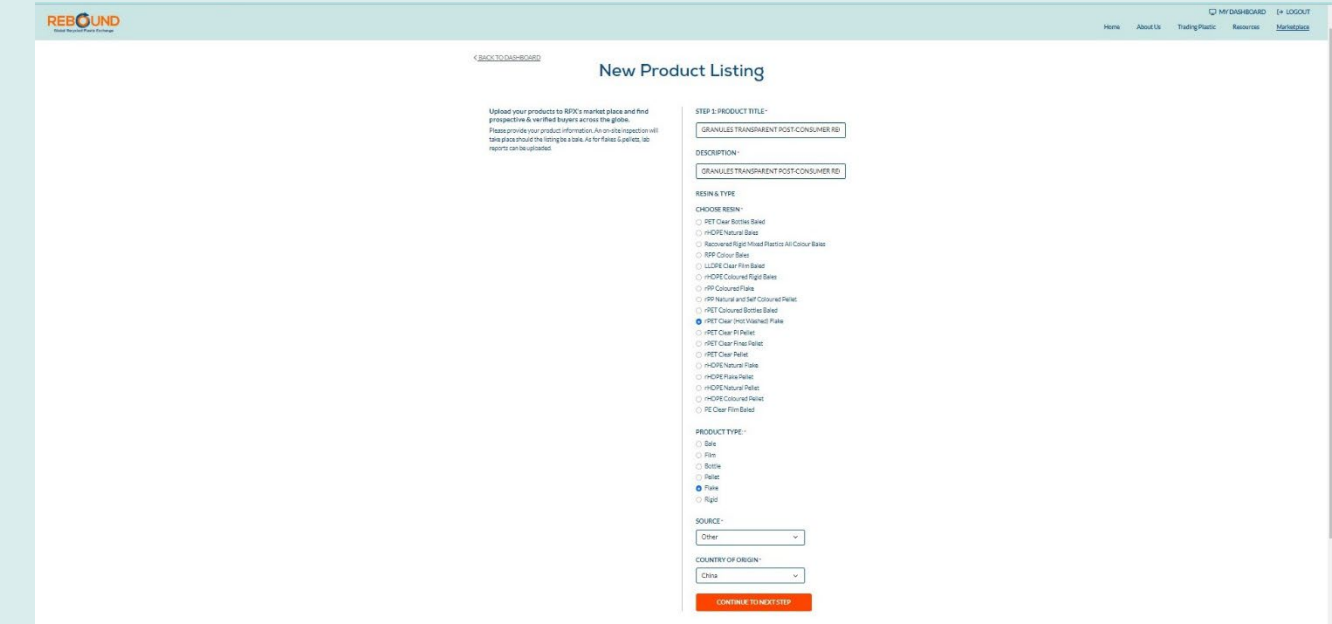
REBOUND
Global Recycled Plastic Exchange

MY DASHBOARD LOGOUT
Home About Us Trading Plastic Resources Marketplace

< BACK TO DASHBOARD

New Product Listing

Upload your products to RPX's market place and find prospective & verified buyers across the globe.

Please provide your product information. An on-site inspection will take place should the listing be a bale. As for flakes & pellets, lab reports can be uploaded.

STEP 1: PRODUCT TITLE*
GRANULES TRANSPARENT POST-CONSUMER RD

DESCRIPTION*
GRANULES TRANSPARENT POST-CONSUMER RD

RESIN & TYPE

CHOOSE RESIN*
PET Clear Bottles Baled
rHDPE Natural Bales
Recovered Rigid Mixed Plastics All Colour Bales
RPP Colour Bales
LLDPE Clear Film Baled
rHDPE Coloured Rigid Bales
rPP Coloured Flake
rPP Natural and Self Coloured Pellet
rPET Coloured Bottles Baled
rPET Clear (Hot Washed) Flake
rPET Clear PI Pellet
rPET Clear Fines Pellet
rPET Clear Pellet
rHDPE Natural Flake
rHDPE Flake Pellet
rHDPE Natural Pellet
rHDPE Coloured Pellet
PE Clear Film Baled

PRODUCT TYPE:*
Bale
Film
Bottle
Pellet
Flake
Rigid

SOURCE*
Other

COUNTRY OF ORIGIN*
China

CONTINUE TO NEXT STEP